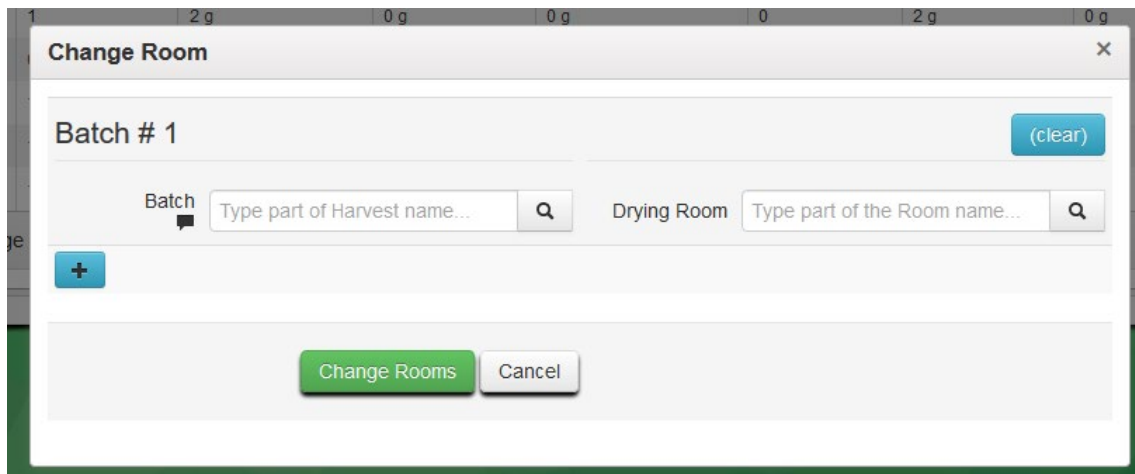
| 1 | 2 g | 0 g | 0 g | 0 | 2 g | 0 g |
|---|---|---|---|---|---|---|

Change Room ×

Batch # 1

(clear)

Batch

Type part of Harvest name...

Drying Room

Type part of the Room name...

+

Change Rooms

Cancel

ge